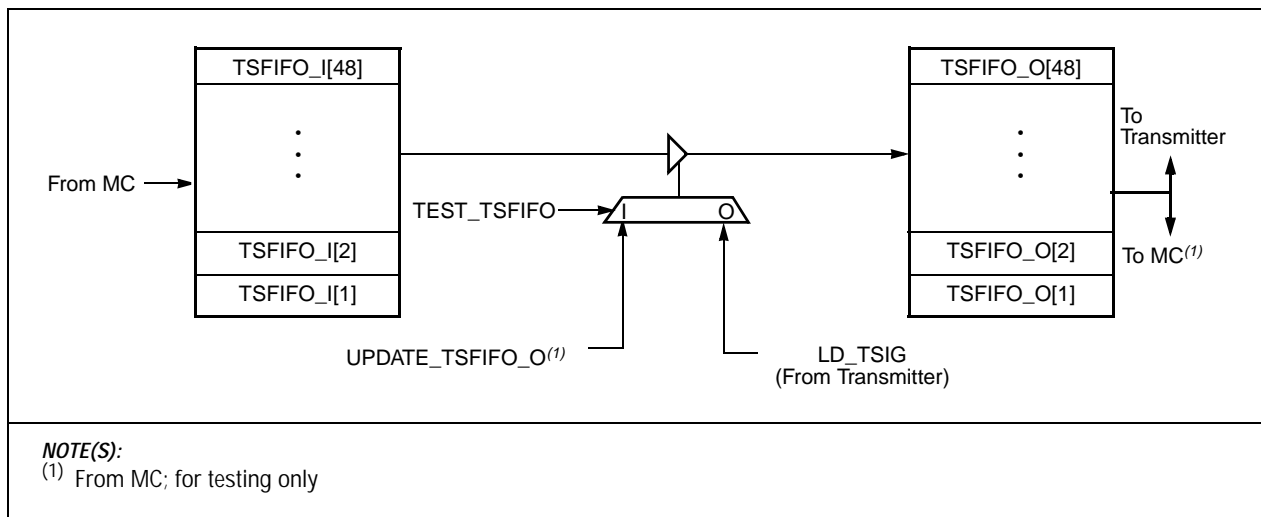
TSFIFO_I[48]

From MC

TSFIFO_I[2]

TSFIFO_I[1]

TEST_TSFIFO

I

O

UPDATE_TSFIFO_O$^{(1)}$

LD_TSIG
(From Transmitter)

TSFIFO_O[48]

To Transmitter

TSFIFO_O[2]

TSFIFO_O[1]

To MC$^{(1)}$

NOTE(S):
$^{(1)}$ From MC; for testing only